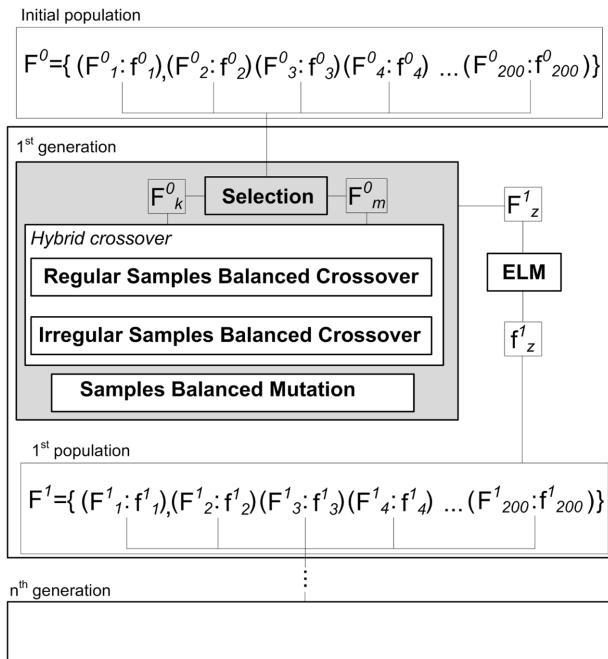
Initial population

$F^0$={ ($F^0_1$: $f^0_1$),($F^0_2$: $f^0_2$)($F^0_3$: $f^0_3$)($F^0_4$: $f^0_4$) ...($F^0_{200}$:$f^0_{200}$)}

1$^{st}$ generation

$F^0_k$

Selection

$F^0_m$

Hybrid crossover

Regular Samples Balanced Crossover

Irregular Samples Balanced Crossover

Samples Balanced Mutation

$F^1_z$

ELM

$f^1_z$

1$^{st}$ population

$F^1$={ ($F^1_1$: $f^1_1$),($F^1_2$: $f^1_2$)($F^1_3$: $f^1_3$)($F^1_4$: $f^1_4$) ...($F^1_{200}$:$f^1_{200}$)}

n$^{th}$ generation